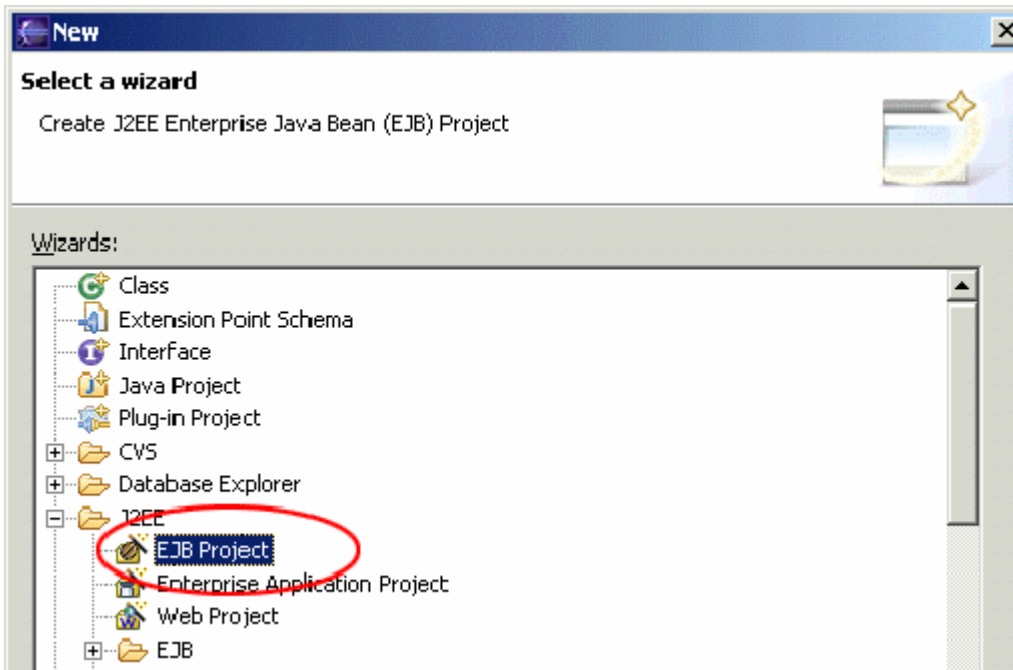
New

Select a wizard

Create J2EE Enterprise Java Bean (EJB) Project

Wizards:

Class
Extension Point Schema
Interface
Java Project
Plug-in Project
CVS
Database Explorer
J2EE
EJB Project
Enterprise Application Project
Web Project
EJB